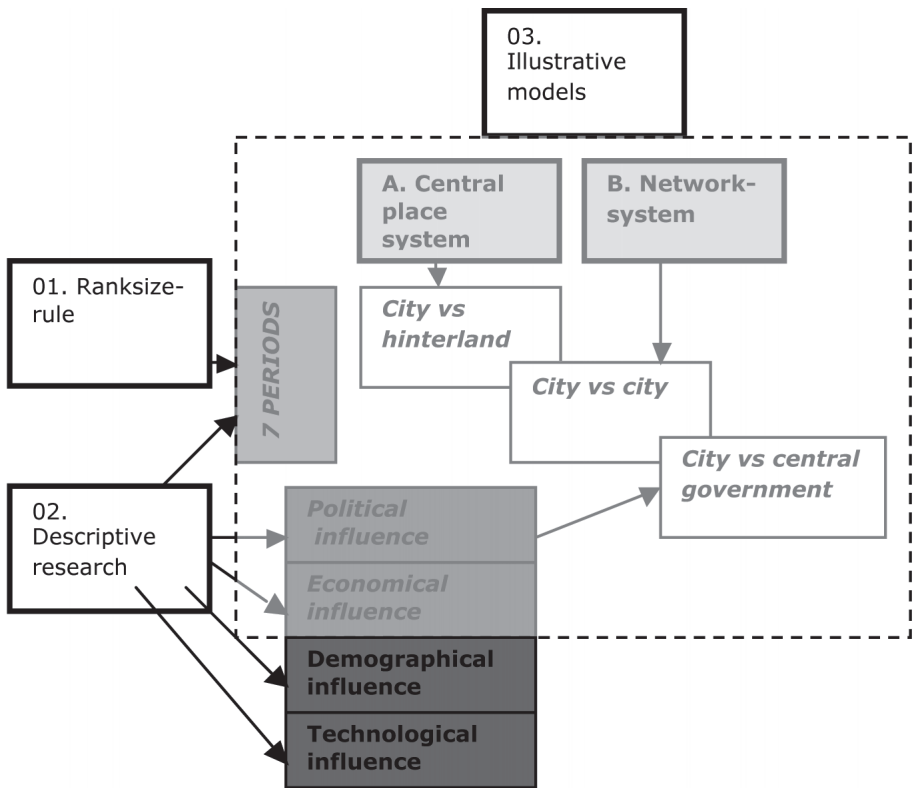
03. Illustrative models

A. Central place system

B. Network-system

01. Ranksize-rule

7 PERIODS

City vs hinterland

City vs city

City vs central government

02. Descriptive research

Political influence

Economical influence

Demographical influence

Technological influence